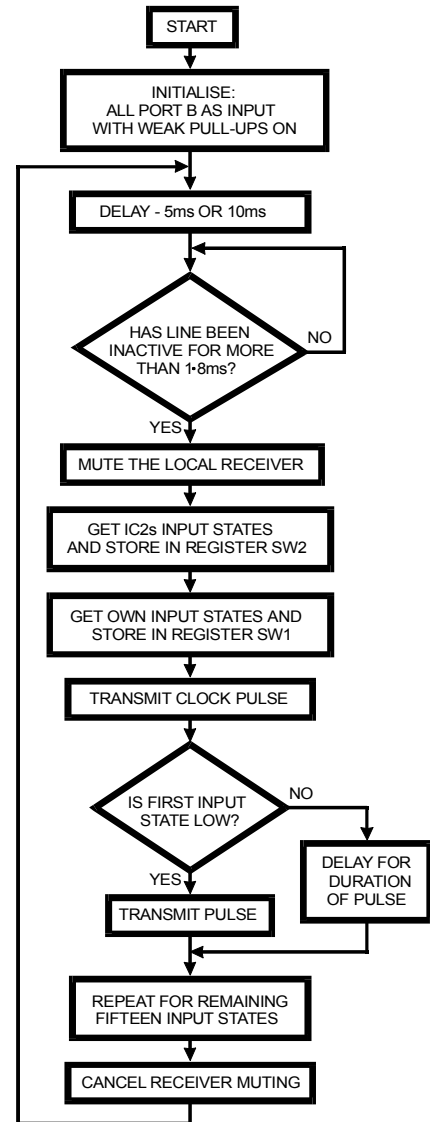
START

INITIALISE:
ALL PORT B AS INPUT
WITH WEAK PULL-UPS ON

DELAY - 5ms OR 10ms

HAS LINE BEEN INACTIVE FOR MORE THAN 1•8ms?

NO

YES

MUTE THE LOCAL RECEIVER

GET IC2s INPUT STATES AND STORE IN REGISTER SW2

GET OWN INPUT STATES AND STORE IN REGISTER SW1

TRANSMIT CLOCK PULSE

IS FIRST INPUT STATE LOW?

NO

DELAY FOR DURATION OF PULSE

YES

TRANSMIT PULSE

REPEAT FOR REMAINING FIFTEEN INPUT STATES

CANCEL RECEIVER MUTING